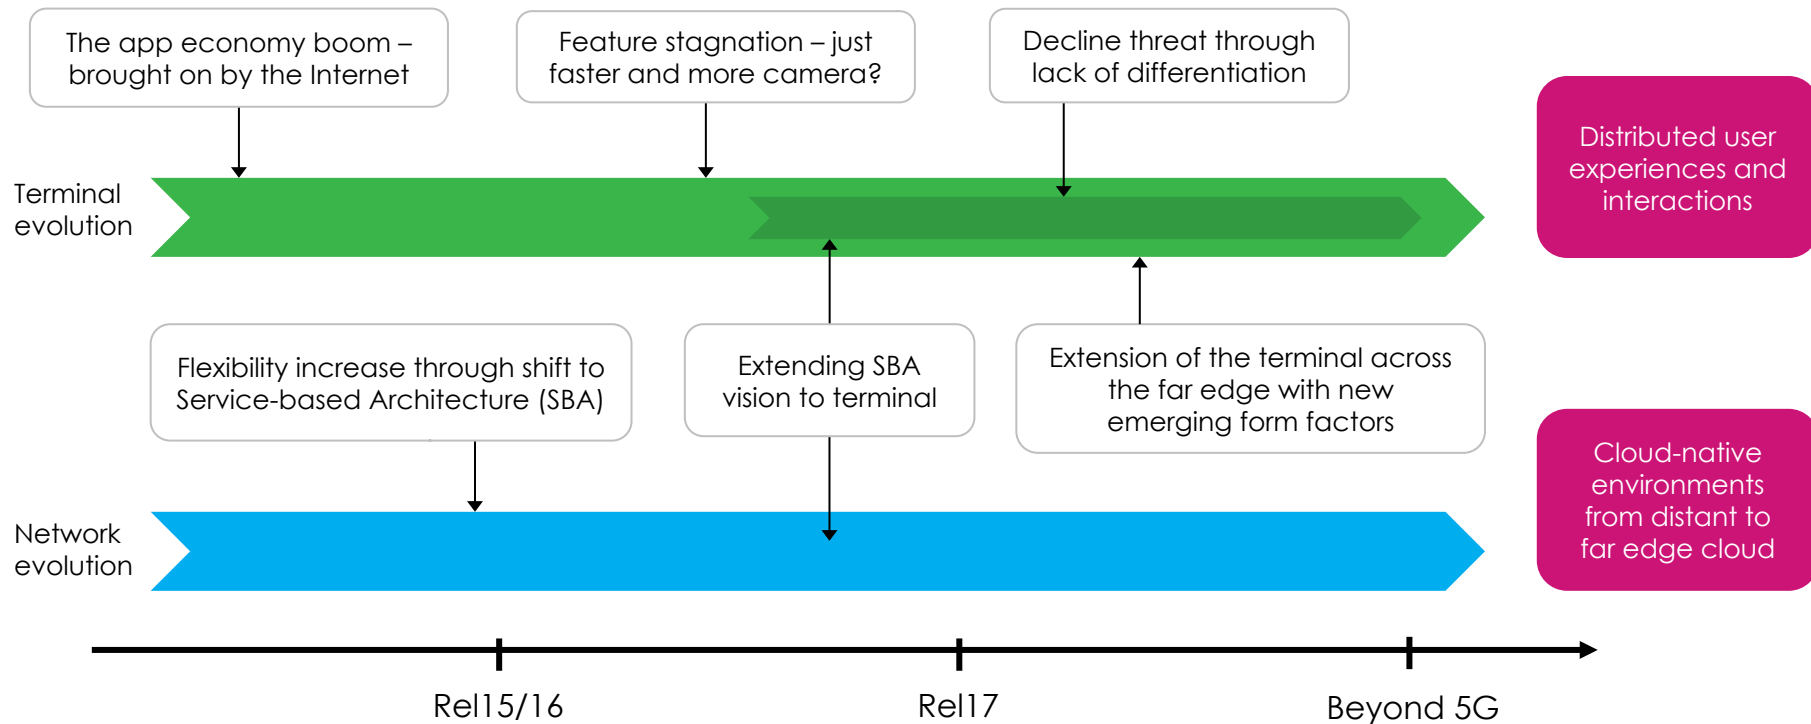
The app economy boom – brought on by the Internet

Feature stagnation – just faster and more camera?

Decline threat through lack of differentiation

Terminal evolution

Distributed user experiences and interactions

Flexibility increase through shift to Service-based Architecture (SBA)

Extending SBA vision to terminal

Extension of the terminal across the far edge with new emerging form factors

Network evolution

Cloud-native environments from distant to far edge cloud

Rel15/16

Rel17

Beyond 5G